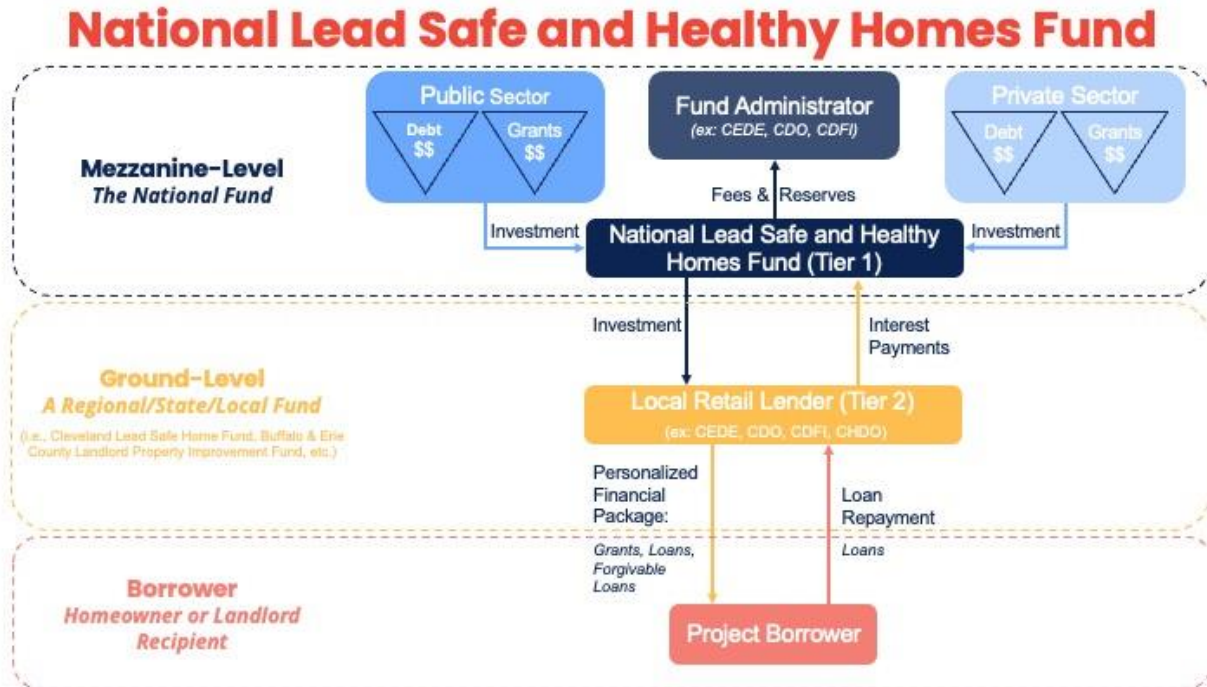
National Lead Safe and Healthy Homes Fund

Mezzanine-Level
The National Fund

Public Sector
Debt
$$
Grants
$$

Fund Administrator
(ex: CEDE, CDO, CDFI)

Private Sector
Debt
$$
Grants
$$

Fees & Reserves

Investment

National Lead Safe and Healthy Homes Fund (Tier 1)

Investment

Ground-Level
A Regional/State/Local Fund
(i.e., Cleveland Lead Safe Home Fund, Buffalo & Erie County Landlord Property Improvement Fund, etc.)

Investment

Interest Payments

Local Retail Lender (Tier 2)
(ex: CEDE, CDO, CDFI, CHDO)

Personalized Financial Package:
Grants, Loans, Forgivable Loans

Loan Repayment
Loans

Borrower
Homeowner or Landlord Recipient

Project Borrower